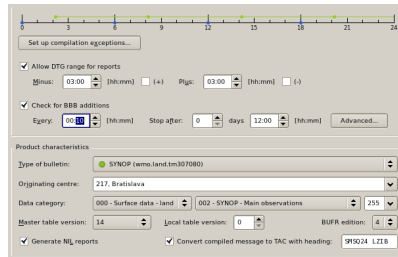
0 3 6 9 12 15 18 21 24

Set up compilation exceptions...

Allow DTG range for reports

Minus: 03:00 [hh:mm] (+) Plus: 03:00 [hh:mm] (-)

Check for BBB additions

Every: 00:10 [hh:mm] Stop after: 0 days 12:00 [hh:mm] Advanced...

Product characteristics

Type of bulletin: SYNOP (wmo.land.tm307080)

Originating centre: 217, Bratislava

Data category: 000 - Surface data - land 002 - SYNOP - Main observations 255

Master table version: 14 Local table version: 0 BUFR edition: 4

Generate NIL reports Convert compiled message to TAC with heading: SMSO24 LZIB